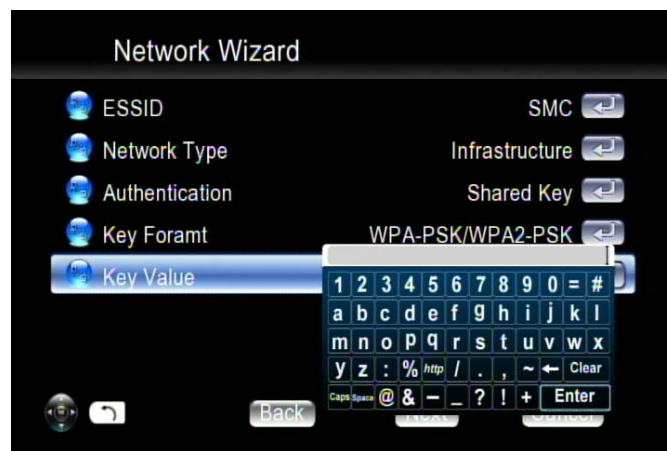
Network Wizard

ESSID SMC

Network Type Infrastructure

Authentication Shared Key

Key Foramt WPA-PSK/WPA2-PSK

Key Value

1 2 3 4 5 6 7 8 9 0 = #
a b c d e f g h i j k l
m n o p q r s t u v w x
y z : % http / . , ~ ← Clear
Caps Space @ & – _ ? ! + Enter

Back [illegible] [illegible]